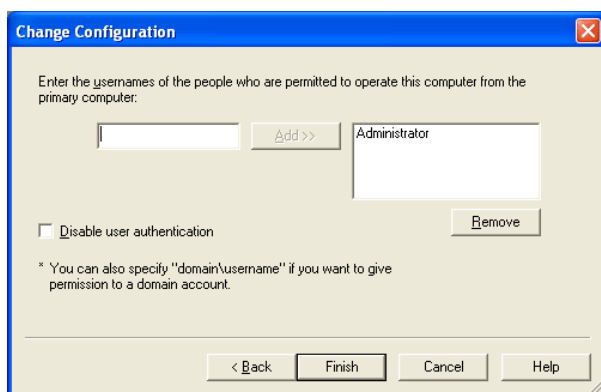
Change Configuration

Enter the usernames of the people who are permitted to operate this computer from the primary computer:

Add >>

Administrator

Remove

Disable user authentication

* You can also specify "domain\username" if you want to give permission to a domain account.

< Back

Finish

Cancel

Help